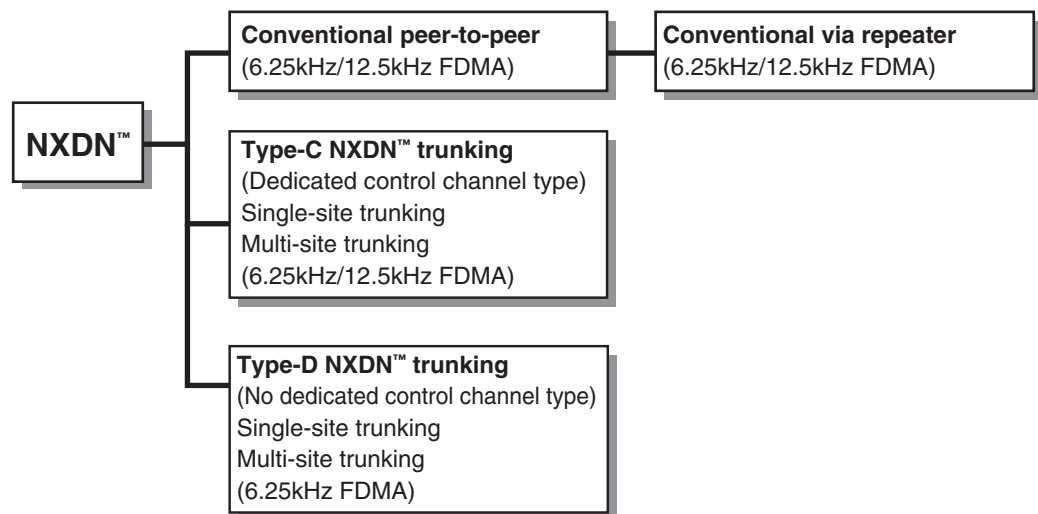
NXDN™

Conventional peer-to-peer
(6.25kHz/12.5kHz FDMA)

Conventional via repeater
(6.25kHz/12.5kHz FDMA)

Type-C NXDN™ trunking
(Dedicated control channel type)
Single-site trunking
Multi-site trunking
(6.25kHz/12.5kHz FDMA)

Type-D NXDN™ trunking
(No dedicated control channel type)
Single-site trunking
Multi-site trunking
(6.25kHz FDMA)